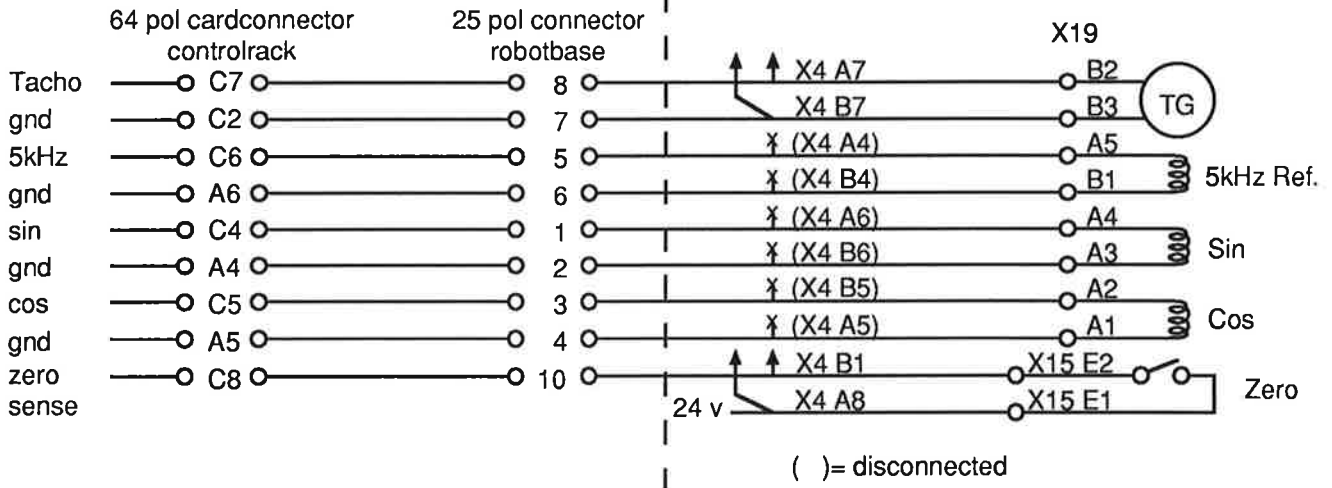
64 pol cardconnector controlrack

25 pol connector robotbase

X19

Tacho C7 8 X4 A7 B2 TG
gnd C2 7 X4 B7 B3
5kHz C6 5 (X4 A4) A5
gnd A6 6 (X4 B4) B1 5kHz Ref.
sin C4 1 (X4 A6) A4
gnd A4 2 (X4 B6) A3 Sin
cos C5 3 (X4 B5) A2
gnd A5 4 (X4 A5) A1 Cos
zero sense C8 10 X4 B1 X15 E2
24 v X4 A8 X15 E1 Zero

( )= disconnected